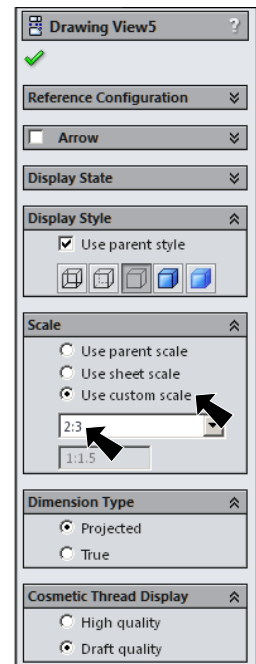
Drawing View5

?

Reference Configuration

Arrow

Display State

Display Style

Use parent style

Scale

Use parent scale

Use sheet scale

Use custom scale

2:3

1:1.5

Dimension Type

Projected

True

Cosmetic Thread Display

High quality

Draft quality